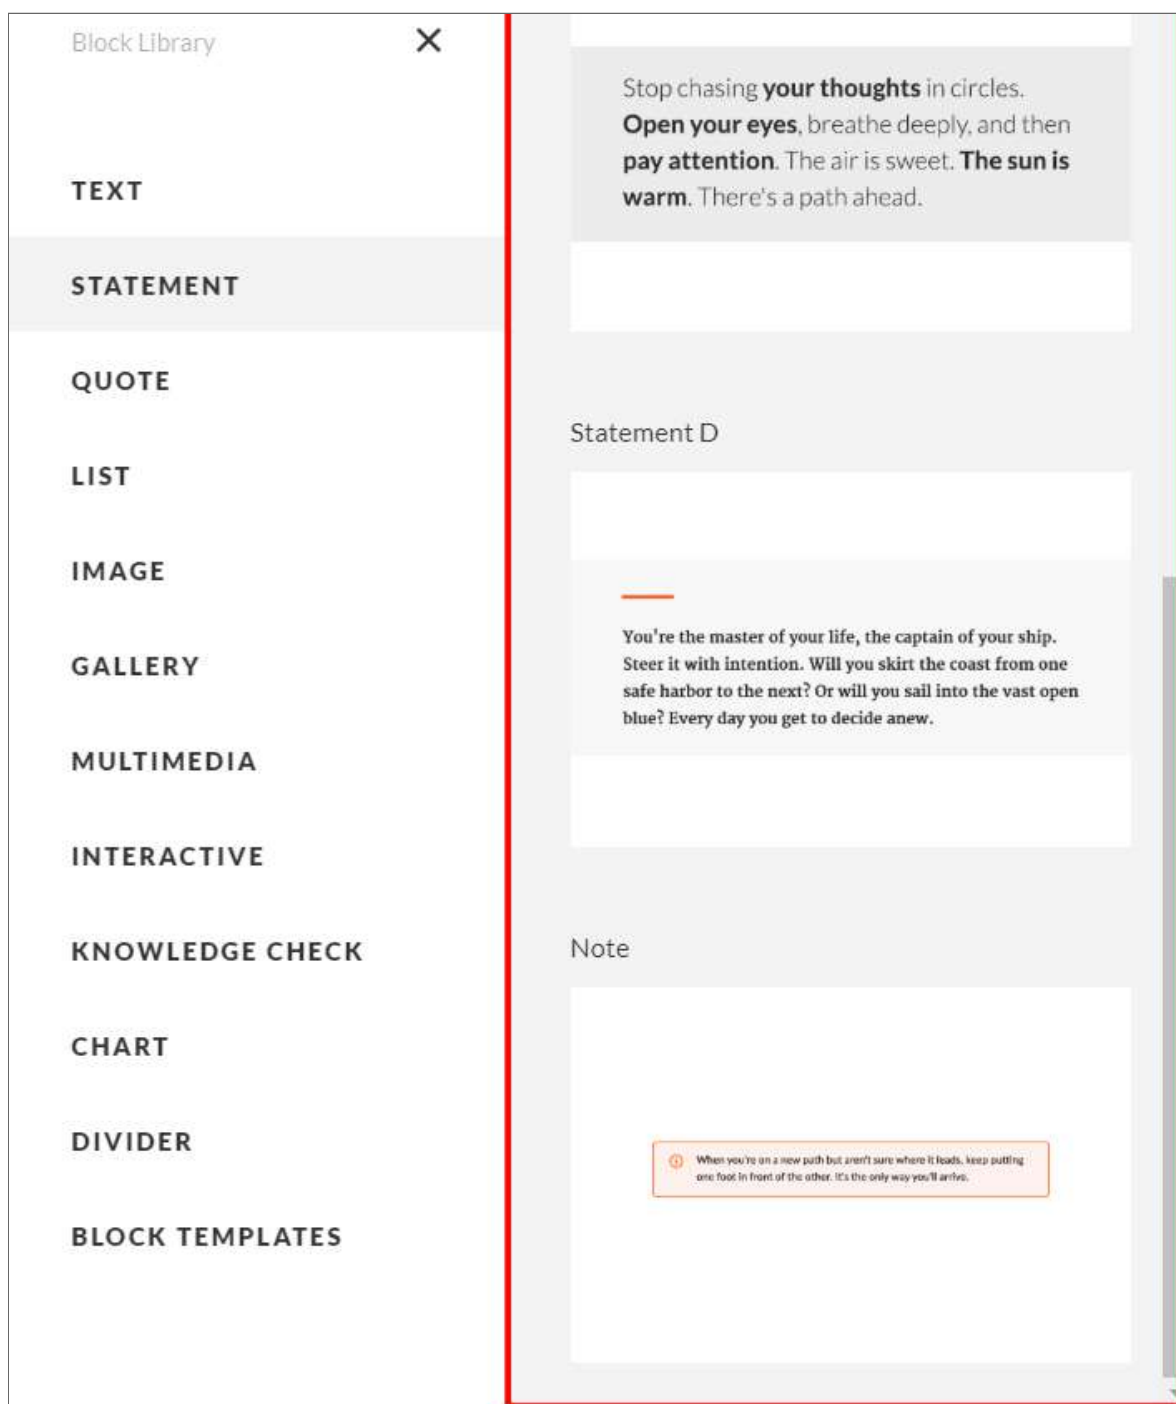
Block Library

×

TEXT

STATEMENT

QUOTE

LIST

IMAGE

GALLERY

MULTIMEDIA

INTERACTIVE

KNOWLEDGE CHECK

CHART

DIVIDER

BLOCK TEMPLATES

Stop chasing **your thoughts** in circles. **Open your eyes**, breathe deeply, and then **pay attention**. The air is sweet. **The sun is warm**. There's a path ahead.

Statement D

You're the master of your life, the captain of your ship. Steer it with intention. Will you skirt the coast from one safe harbor to the next? Or will you sail into the vast open blue? Every day you get to decide anew.

Note

When you're on a new path but aren't sure where it leads, keep putting one foot in front of the other. It's the only way you'll arrive.